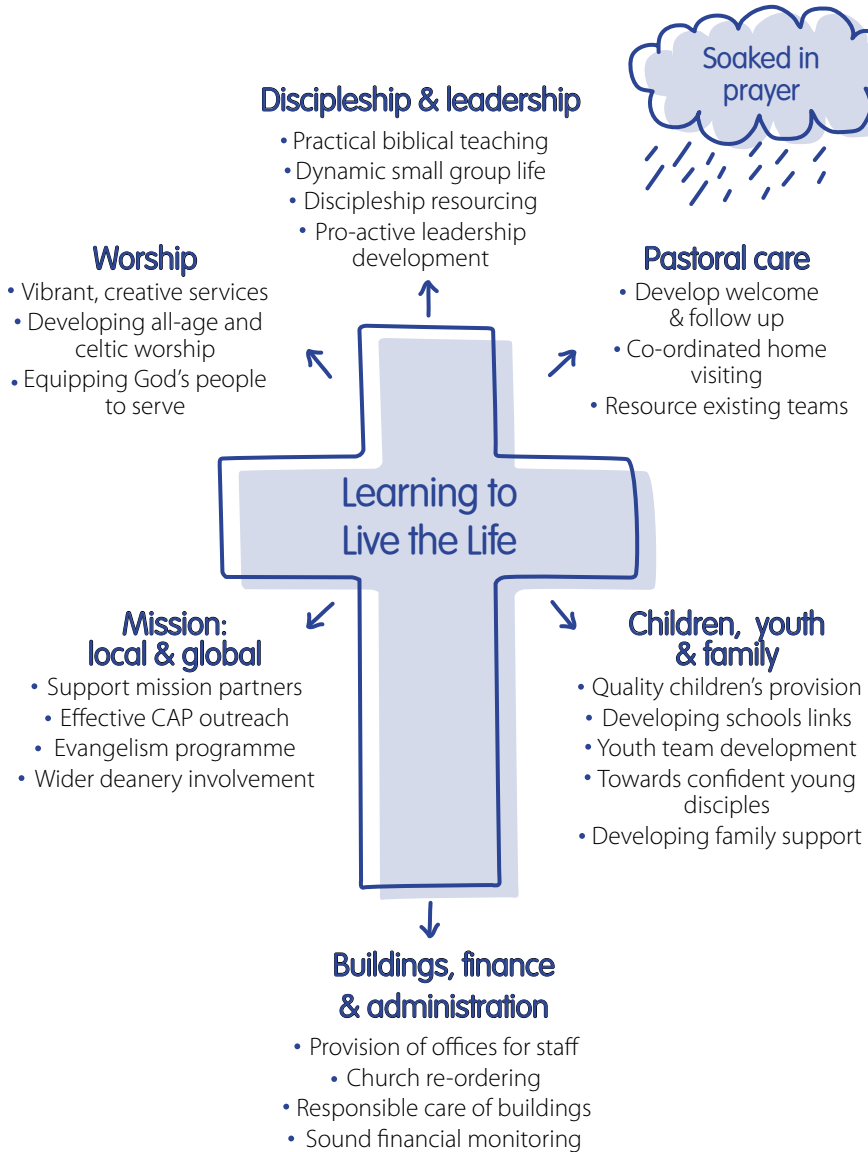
Soaked in prayer

Discipleship & leadership
• Practical biblical teaching
• Dynamic small group life
• Discipleship resourcing
• Pro-active leadership development

Worship
• Vibrant, creative services
• Developing all-age and celtic worship
• Equipping God's people to serve

Pastoral care
• Develop welcome & follow up
• Co-ordinated home visiting
• Resource existing teams

Learning to Live the Life

Mission: local & global
• Support mission partners
• Effective CAP outreach
• Evangelism programme
• Wider deanery involvement

Children, youth & family
• Quality children's provision
• Developing schools links
• Youth team development
• Towards confident young disciples
• Developing family support

Buildings, finance & administration
• Provision of offices for staff
• Church re-ordering
• Responsible care of buildings
• Sound financial monitoring